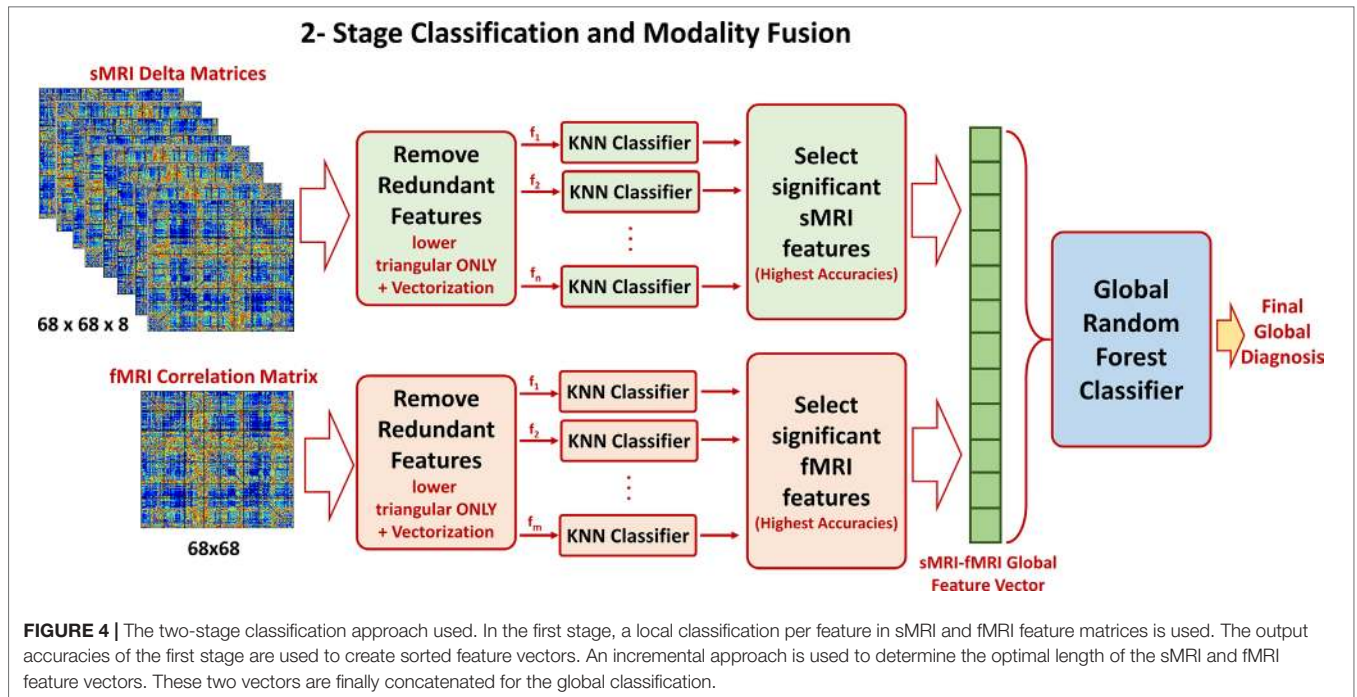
2- Stage Classification and Modality Fusion

sMRI Delta Matrices

68 x 68 x 8

Remove Redundant Features lower triangular ONLY + Vectorization

$f_1$ KNN Classifier

$f_2$ KNN Classifier

⋮

$f_n$ KNN Classifier

Select significant sMRI features (Highest Accuracies)

fMRI Correlation Matrix

68x68

Remove Redundant Features lower triangular ONLY + Vectorization

$f_1$ KNN Classifier

$f_2$ KNN Classifier

⋮

$f_m$ KNN Classifier

Select significant fMRI features (Highest Accuracies)

sMRI-fMRI Global Feature Vector

Global Random Forest Classifier

Final Global Diagnosis

FIGURE 4 | The two-stage classification approach used. In the first stage, a local classification per feature in sMRI and fMRI feature matrices is used. The output accuracies of the first stage are used to create sorted feature vectors. An incremental approach is used to determine the optimal length of the sMRI and fMRI feature vectors. These two vectors are finally concatenated for the global classification.